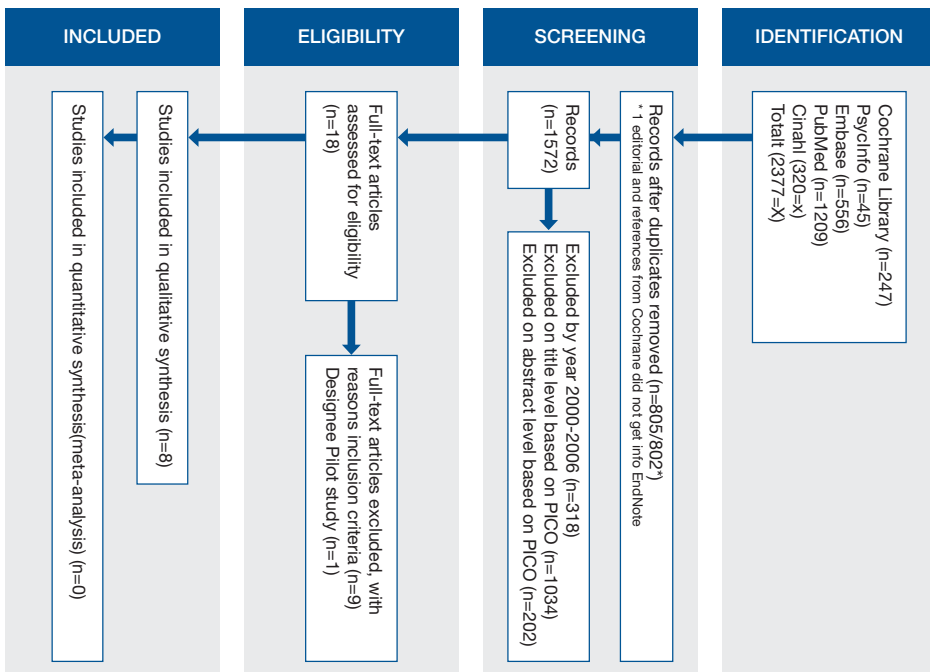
IDENTIFICATION

Cochrane Library (n=247)
PsycInfo (n=45)
Embase (n=556)
PubMed (n=1209)
Cinahl (320=x)
Totalt (2377=X)

SCREENING

Records after duplicates removed (n=805/802*)
* 1 editorial and references from Cochrane did not get info EndNote

Records (n=1572)

Excluded by year 2000-2006 (n=318)
Excluded on title level based on PICO (n=1034)
Excluded on abstract level based on PICO (n=202)

ELIGIBILITY

Full-text articles assessed for eligibility (n=18)

Full-text articles excluded, with reasons inclusion criteria (n=9)
Designee Pilot study (n=1)

INCLUDED

Studies included in qualitative synthesis (n=8)

Studies included in quantitative synthesis(meta-analysis) (n=0)